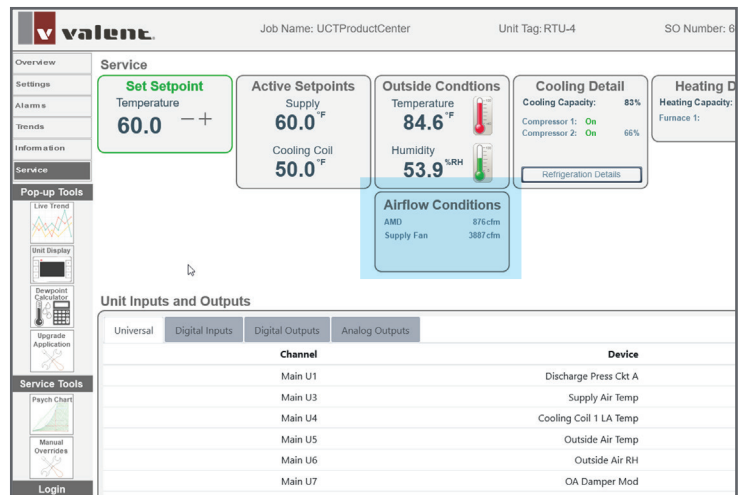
valent

Job Name: UCTProductCenter

Unit Tag: RTU-4

SO Number: 6

Overview
Settings
Alarms
Trends
Information
Service

Pop-up Tools
Live Trend
Unit Display
Dewpoint Calculator
Upgrade Application

Service Tools
Psych Chart
Manual Overrides

Login

Service

Set Setpoint
Temperature
60.0 — +

Active Setpoints
Supply
60.0 °F
Cooling Coil
50.0 °F

Outside Condtions
Temperature
84.6 °F
Humidity
53.9 %RH

Cooling Detail
Cooling Capacity: 83%
Compressor 1: On
Compressor 2: On 66%
Refrigeration Details

Heating D
Heating Capacity:
Furnace 1:

Airflow Conditions
AMD 876cfm
Supply Fan 3887cfm

Unit Inputs and Outputs

Universal | Digital Inputs | Digital Outputs | Analog Outputs

| Channel | Device |
|---|---|
| Main U1 | Discharge Press Ckt A |
| Main U3 | Supply Air Temp |
| Main U4 | Cooling Coil 1 LA Temp |
| Main U5 | Outside Air Temp |
| Main U6 | Outside Air RH |
| Main U7 | OA Damper Mod |